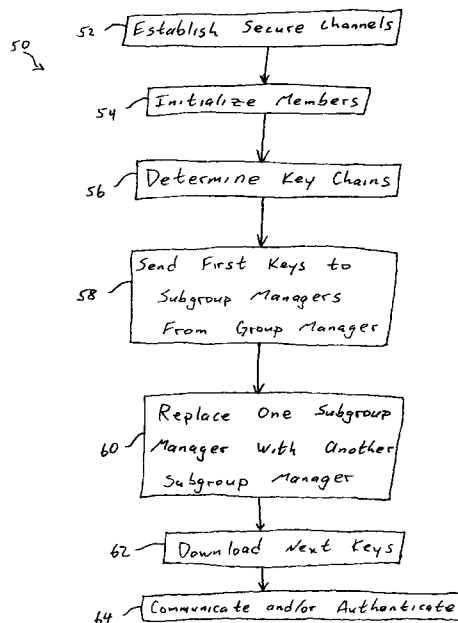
50

52 Establish Secure Channels

54 Initialize Members

56 Determine Key Chains

58 Send First Keys to Subgroup Managers From Group Manager

60 Replace One Subgroup Manager With Another Subgroup Manager

62 Download Next Keys

64 Communicate and/or Authenticate